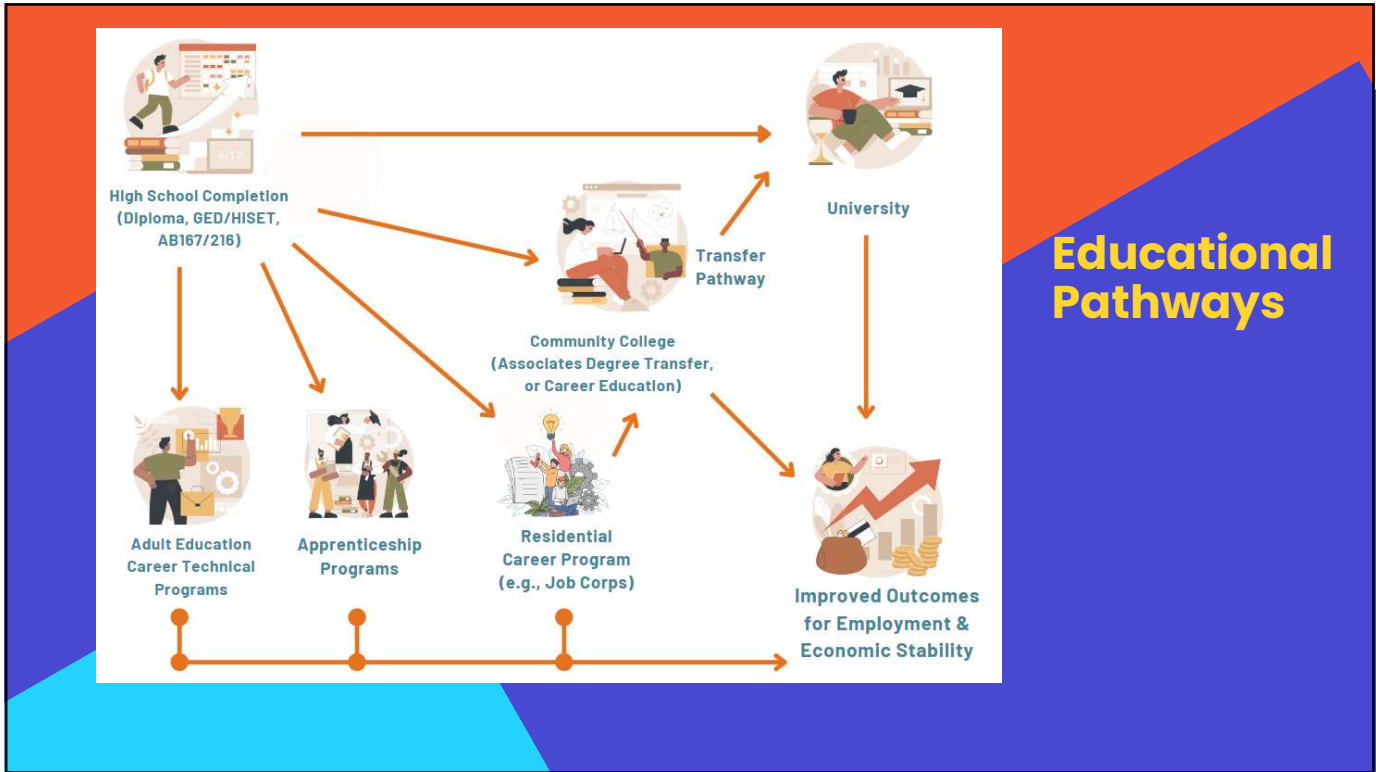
High School Completion (Diploma, GED/HISET, AB167/216)

K-12

University

Community College (Associates Degree Transfer, or Career Education)

Transfer Pathway

Adult Education Career Technical Programs

Apprenticeship Programs

Residential Career Program (e.g., Job Corps)

Improved Outcomes for Employment & Economic Stability

Educational Pathways